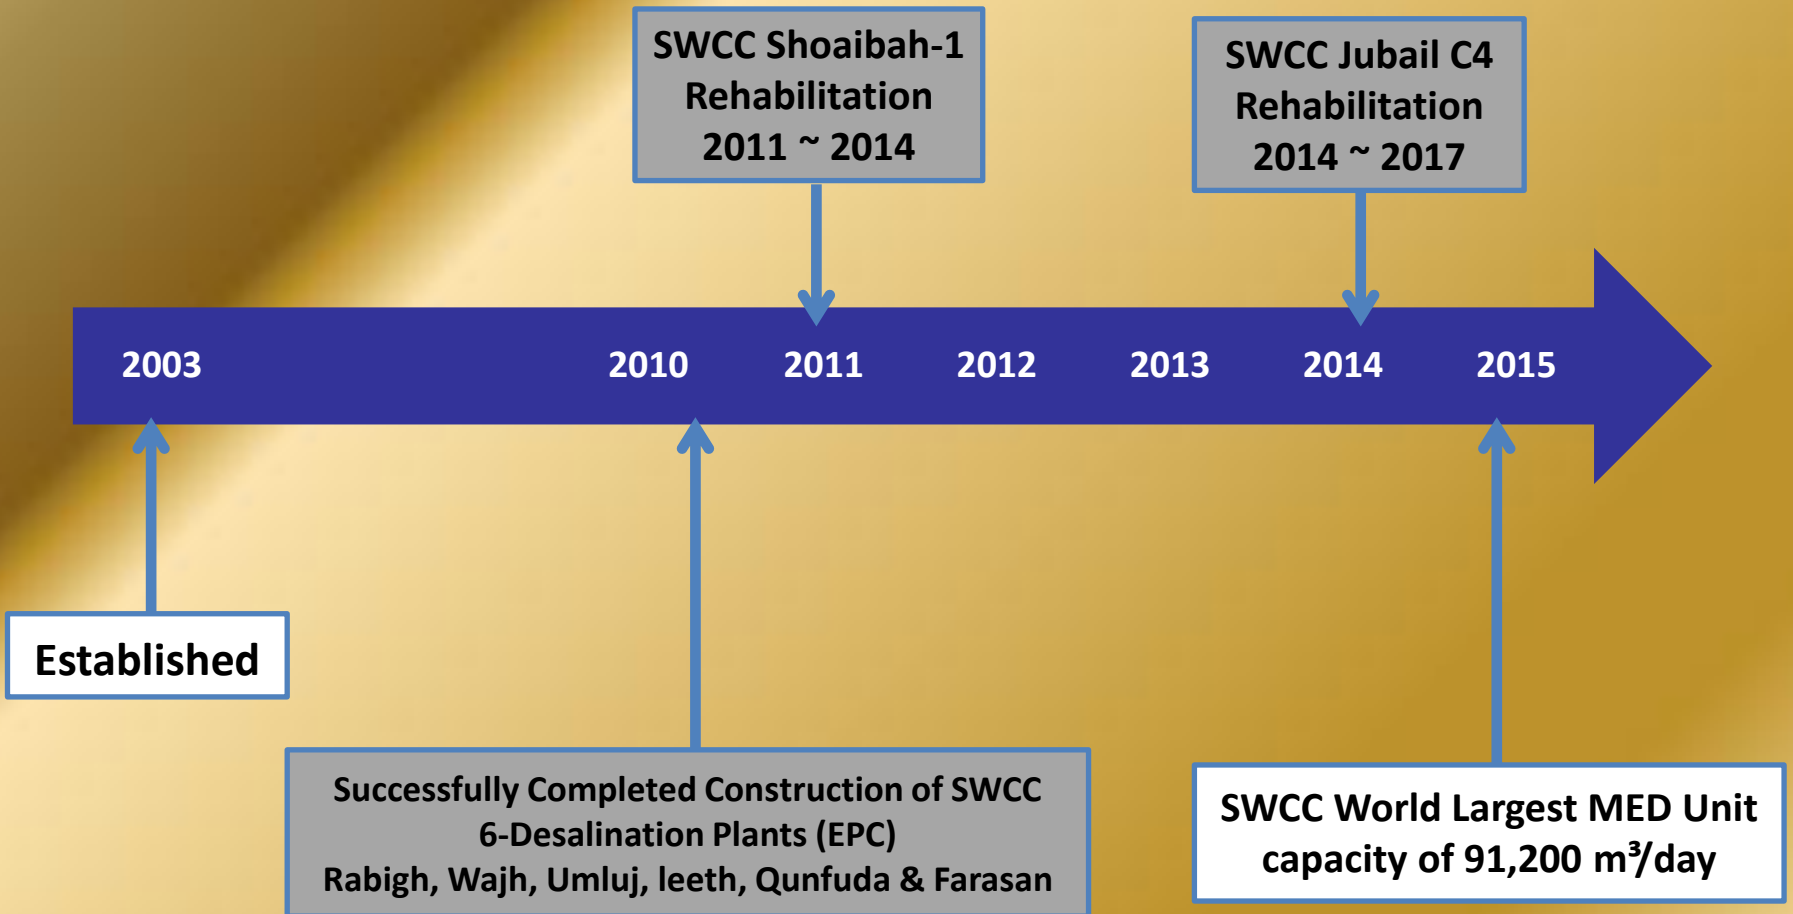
SWCC Shoaibah-1 Rehabilitation 2011 ~ 2014

SWCC Jubail C4 Rehabilitation 2014 ~ 2017

2003 2010 2011 2012 2013 2014 2015

Established

Successfully Completed Construction of SWCC 6-Desalination Plants (EPC)
Rabigh, Wajh, Umluj, leeth, Qunfuda & Farasan

SWCC World Largest MED Unit capacity of 91,200 $m^3$/day